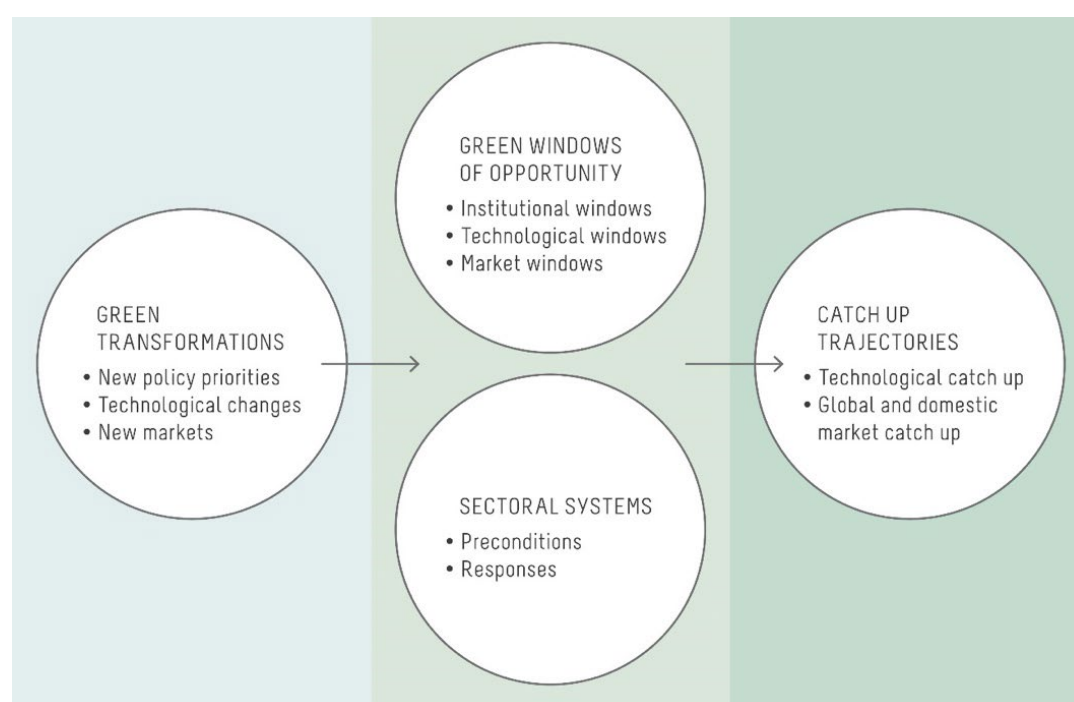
GREEN TRANSFORMATIONS
• New policy priorities
• Technological changes
• New markets

GREEN WINDOWS OF OPPORTUNITY
• Institutional windows
• Technological windows
• Market windows

SECTORAL SYSTEMS
• Preconditions
• Responses

CATCH UP TRAJECTORIES
• Technological catch up
• Global and domestic market catch up